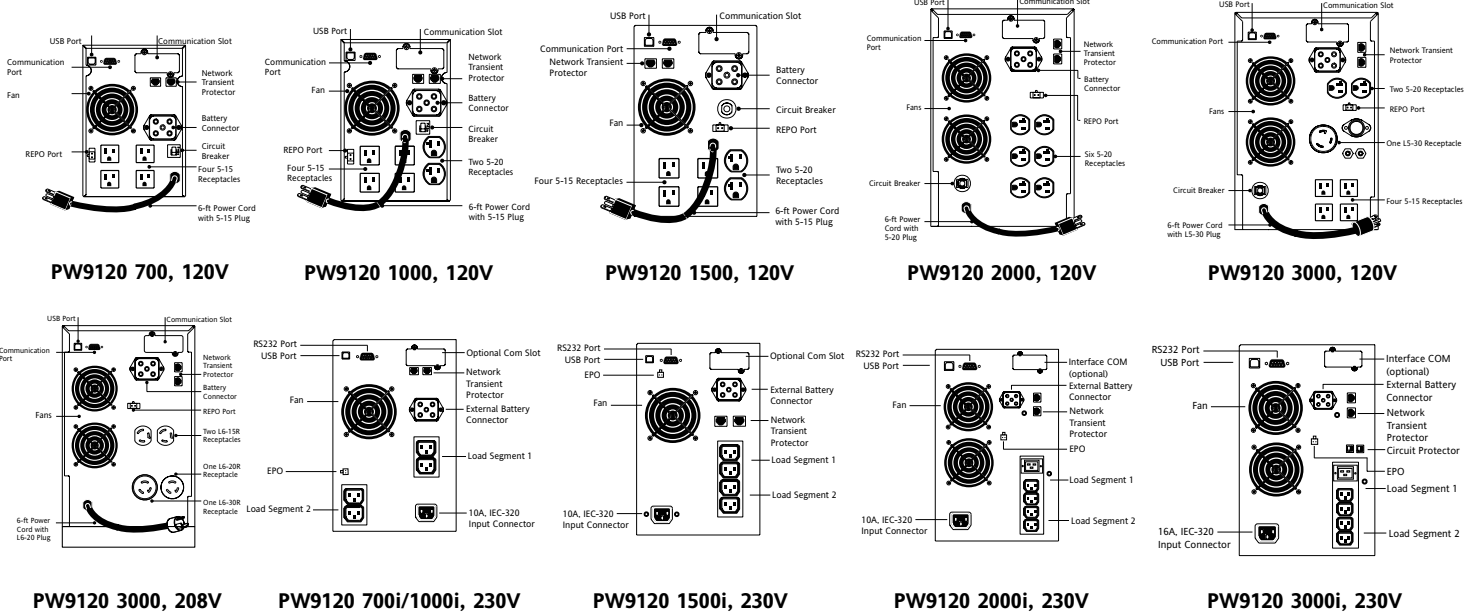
USB Port
Communication Slot
Communication Port
Network Transient Protector
Fan
Battery Connector
REPO Port
Circuit Breaker
Four 5-15 Receptacles
6-ft Power Cord with 5-15 Plug

PW9120 700, 120V

USB Port
Communication Slot
Communication Port
Network Transient Protector
Fan
Battery Connector
Circuit Breaker
REPO Port
Four 5-15 Receptacles
Two 5-20 Receptacles
6-ft Power Cord with 5-15 Plug

PW9120 1000, 120V

USB Port
Communication Slot
Communication Port
Network Transient Protector
Battery Connector
Circuit Breaker
Fan
REPO Port
Two 5-20 Receptacles
Four 5-15 Receptacles
6-ft Power Cord with 5-15 Plug

PW9120 1500, 120V

USB Port
Communication Slot
Communication Port
Network Transient Protector
Battery Connector
Fans
REPO Port
Six 5-20 Receptacles
Circuit Breaker
6-ft Power Cord with 5-20 Plug

PW9120 2000, 120V

USB Port
Communication Slot
Communication Port
Network Transient Protector
Two 5-20 Receptacles
REPO Port
Fans
One L5-30 Receptacle
Circuit Breaker
Four 5-15 Receptacles
6-ft Power Cord with L5-30 Plug

PW9120 3000, 120V

USB Port
Communication Slot
Communication Port
Network Transient Protector
Battery Connector
REPO Port
Fans
Two L6-15R Receptacles
One L6-20R Receptacle
One L6-30R Receptacle
6-ft Power Cord with L6-20 Plug

PW9120 3000, 208V

RS232 Port
USB Port
Optional Com Slot
Network Transient Protector
Fan
External Battery Connector
Load Segment 1
EPO
Load Segment 2
10A, IEC-320 Input Connector

PW9120 700i/1000i, 230V

RS232 Port
USB Port
Optional Com Slot
EPO
External Battery Connector
Fan
Network Transient Protector
Load Segment 1
Load Segment 2
10A, IEC-320 Input Connector

PW9120 1500i, 230V

RS232 Port
USB Port
Interface COM (optional)
External Battery Connector
Fan
Network Transient Protector
EPO
Load Segment 1
10A, IEC-320 Input Connector
Load Segment 2

PW9120 2000i, 230V

RS232 Port
USB Port
Interface COM (optional)
External Battery Connector
Fan
Network Transient Protector
Circuit Protector
EPO
Load Segment 1
16A, IEC-320 Input Connector
Load Segment 2

PW9120 3000i, 230V